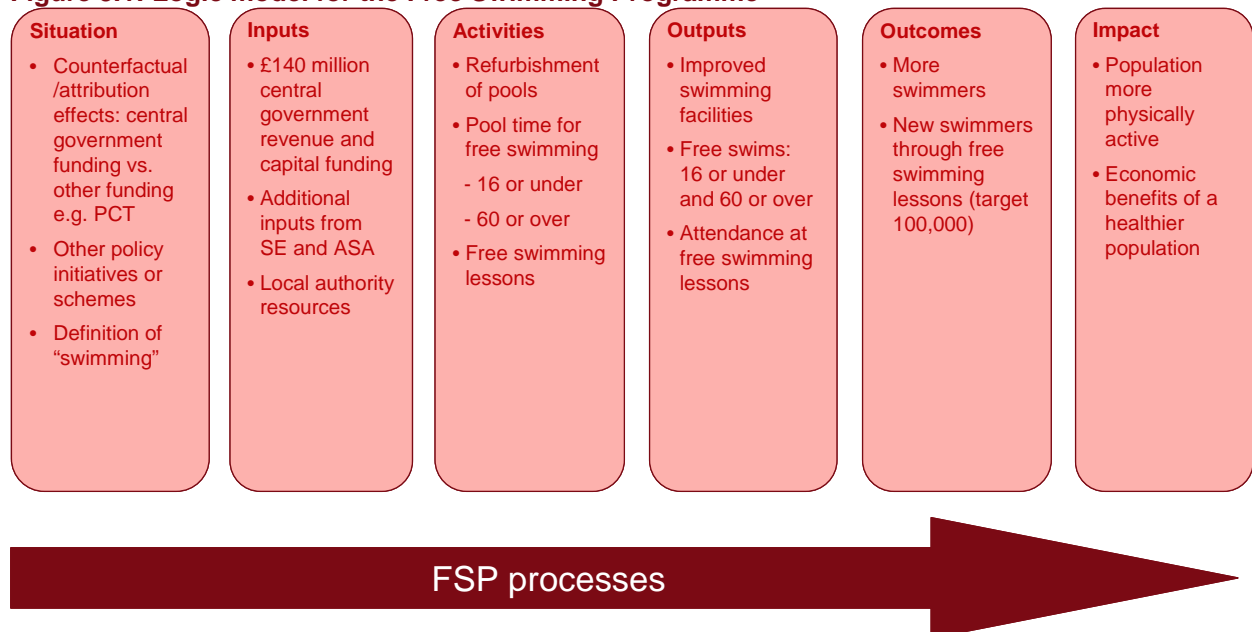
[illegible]

Situation
• Counterfactual /attribution effects: central government funding vs. other funding e.g. PCT
• Other policy initiatives or schemes
• Definition of "swimming"

Inputs
• £140 million central government revenue and capital funding
• Additional inputs from SE and ASA
• Local authority resources

Activities
• Refurbishment of pools
• Pool time for free swimming
- 16 or under
- 60 or over
• Free swimming lessons

Outputs
• Improved swimming facilities
• Free swims: 16 or under and 60 or over
• Attendance at free swimming lessons

Outcomes
• More swimmers
• New swimmers through free swimming lessons (target 100,000)

Impact
• Population more physically active
• Economic benefits of a healthier population

FSP processes